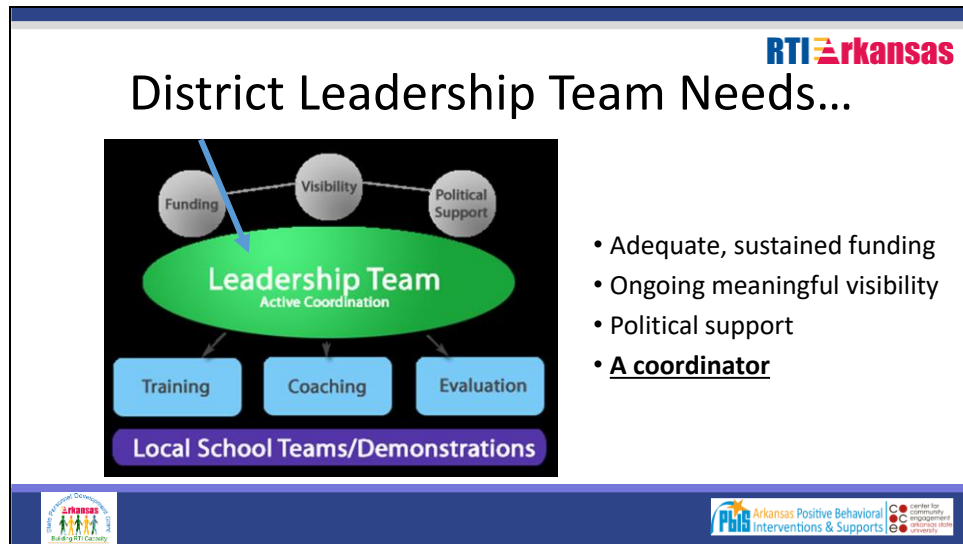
RTI Arkansas

District Leadership Team Needs…

Funding

Visibility

Political Support

Leadership Team
Active Coordination

Training

Coaching

Evaluation

Local School Teams/Demonstrations

• Adequate, sustained funding
• Ongoing meaningful visibility
• Political support
• **A coordinator**

State Personnel Development Grant
Arkansas
Building RTI Capacity

PBIS Arkansas Positive Behavioral Interventions & Supports

center for community engagement arkansas state university